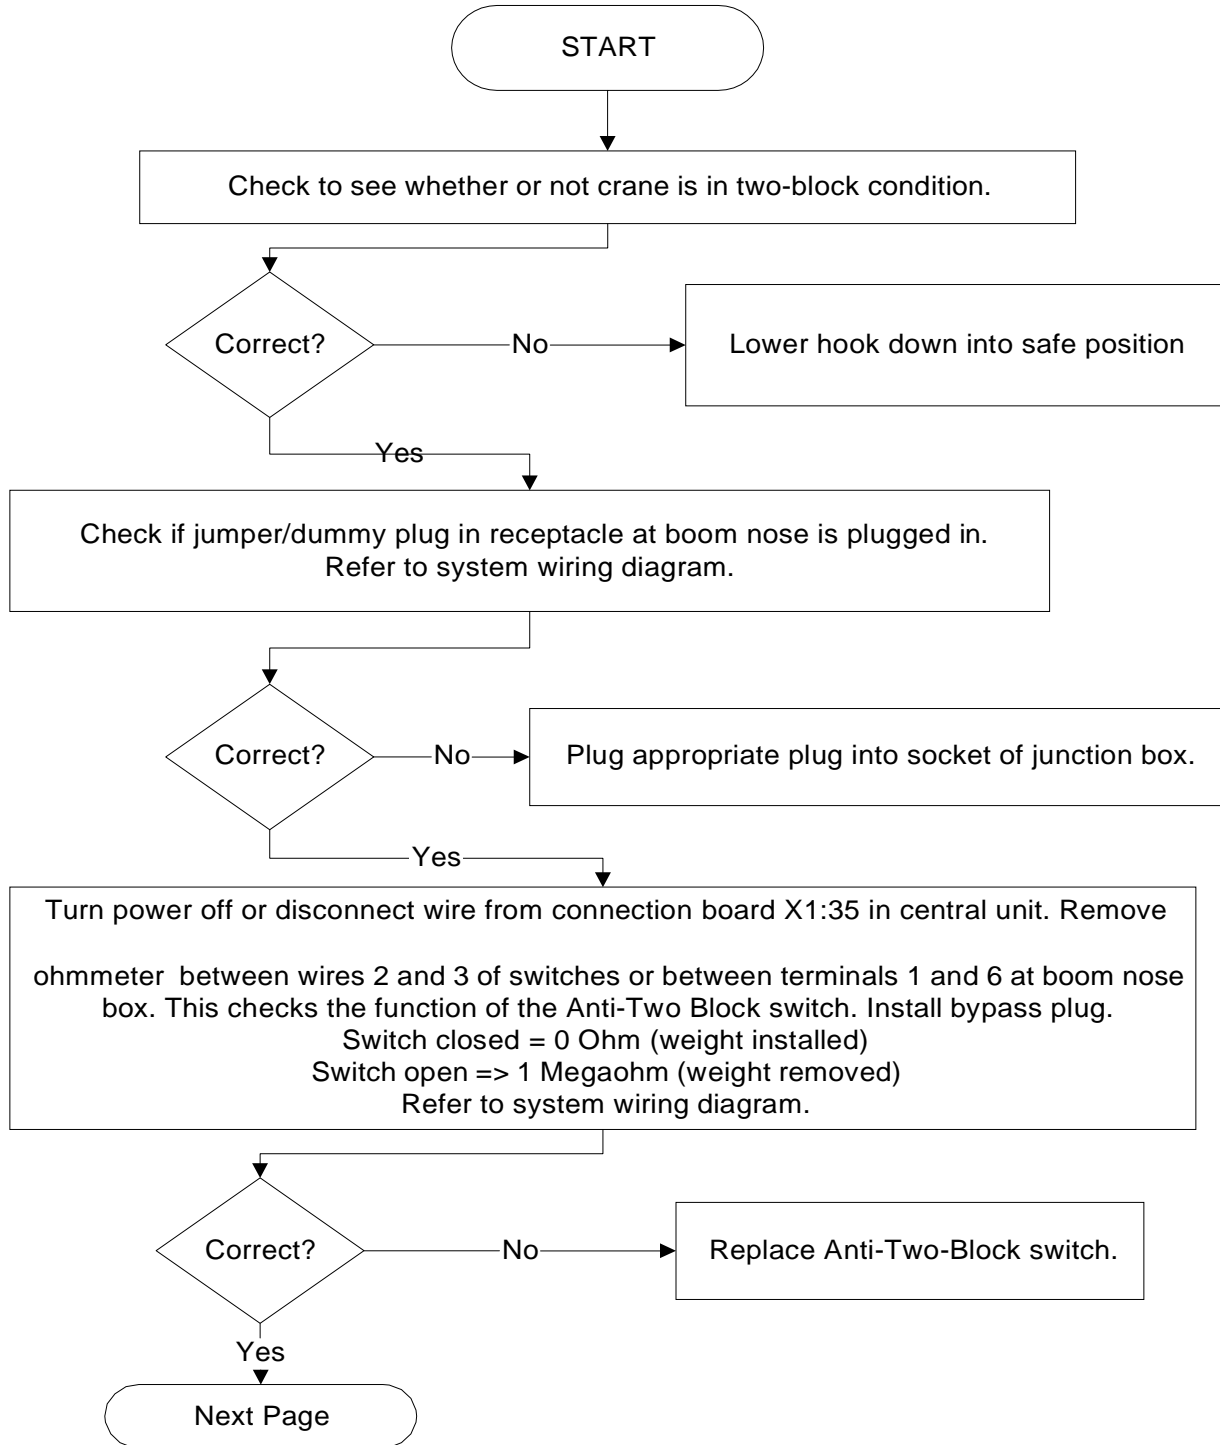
START

Check to see whether or not crane is in two-block condition.

Correct?

No

Lower hook down into safe position

Yes

Check if jumper/dummy plug in receptacle at boom nose is plugged in.
Refer to system wiring diagram.

Correct?

No

Plug appropriate plug into socket of junction box.

Yes

Turn power off or disconnect wire from connection board X1:35 in central unit. Remove

ohmmeter between wires 2 and 3 of switches or between terminals 1 and 6 at boom nose box. This checks the function of the Anti-Two Block switch. Install bypass plug.
Switch closed = 0 Ohm (weight installed)
Switch open => 1 Megaohm (weight removed)
Refer to system wiring diagram.

Correct?

No

Replace Anti-Two-Block switch.

Yes

Next Page